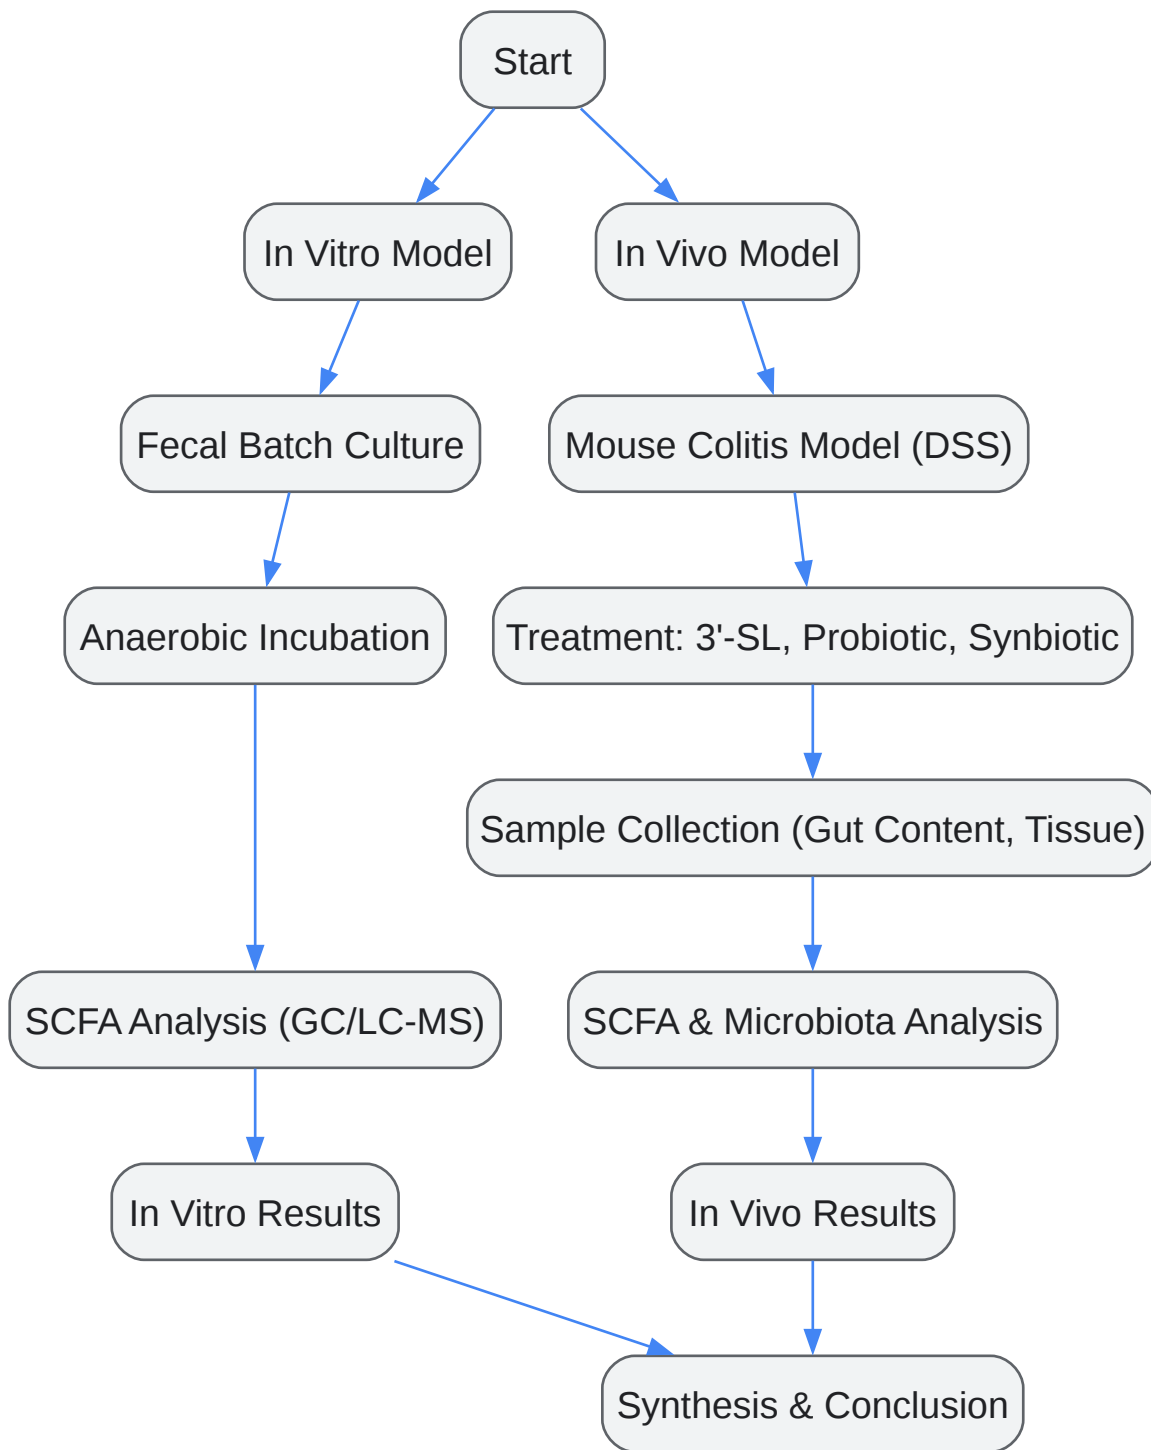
Start

In Vitro Model

In Vivo Model

Fecal Batch Culture

Mouse Colitis Model (DSS)

Anaerobic Incubation

Treatment: 3'-SL, Probiotic, Synbiotic

Sample Collection (Gut Content, Tissue)

SCFA Analysis (GC/LC-MS)

SCFA & Microbiota Analysis

In Vitro Results

In Vivo Results

Synthesis & Conclusion